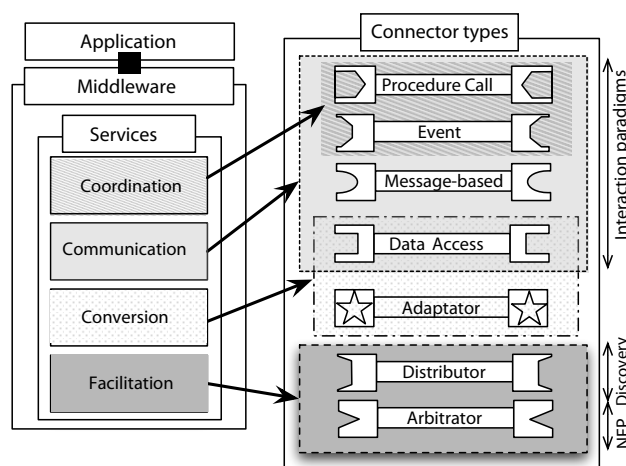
Application

Middleware

Services

Coordination

Communication

Conversion

Facilitation

Connector types

Procedure Call

Event

Message-based

Data Access

Adaptator

Distributor

Arbitrator

Interaction paradigms

Discovery

NFP